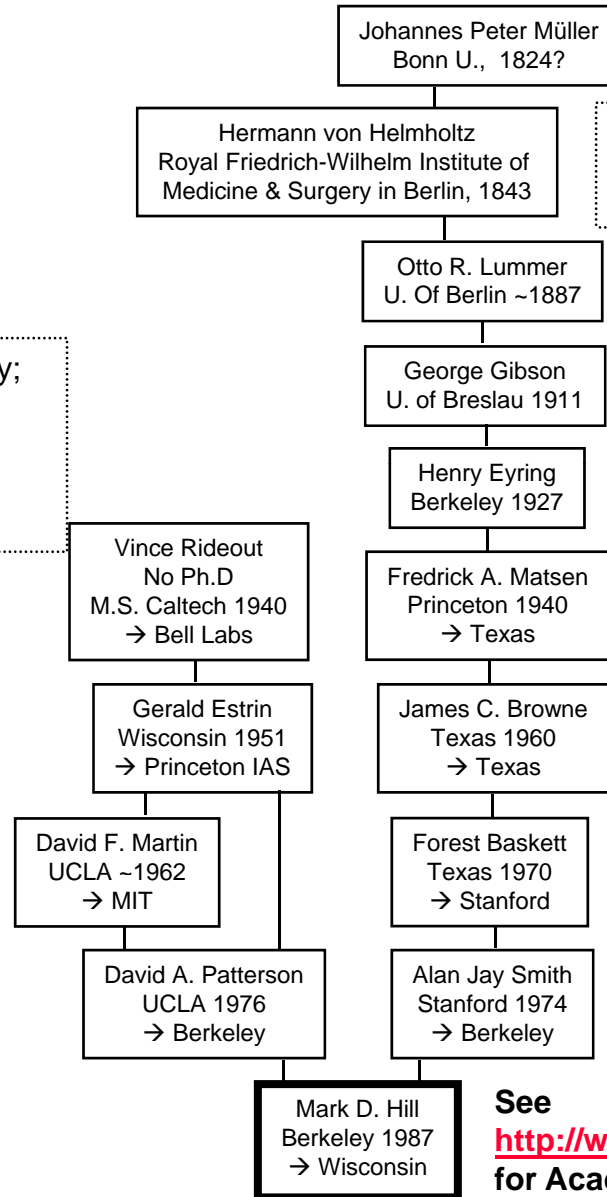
Johannes Peter Müller
Bonn U., 1824?

Hermann von Helmholtz
Royal Friedrich-Wilhelm Institute of Medicine & Surgery in Berlin, 1843

Otto R. Lummer
U. Of Berlin ~1887

y;

George Gibson
U. of Breslau 1911

Henry Eyring
Berkeley 1927

Vince Rideout
No Ph.D
M.S. Caltech 1940
→ Bell Labs

Fredrick A. Matsen
Princeton 1940
→ Texas

Gerald Estrin
Wisconsin 1951
→ Princeton IAS

James C. Browne
Texas 1960
→ Texas

David F. Martin
UCLA ~1962
→ MIT

Forest Baskett
Texas 1970
→ Stanford

David A. Patterson
UCLA 1976
→ Berkeley

Alan Jay Smith
Stanford 1974
→ Berkeley

Mark D. Hill
Berkeley 1987
→ Wisconsin

See
http://w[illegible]
for Aca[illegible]